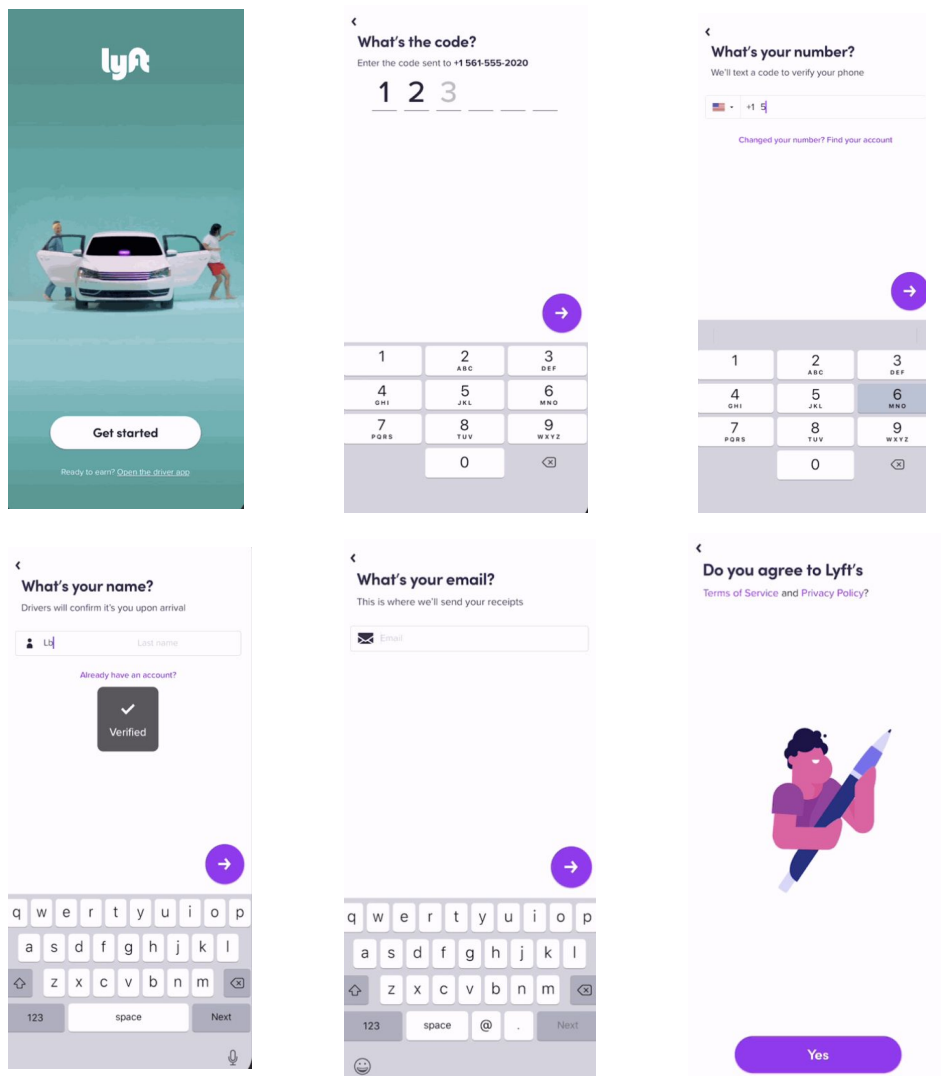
lyft

Get started

Ready to earn? Open the driver app

<

What's the code?

Enter the code sent to +1 561-555-2020

1 2 3

1
2 ABC
3 DEF
4 GHI
5 JKL
6 MNO
7 PQRS
8 TUV
9 WXYZ
0

<

What's your number?

We'll text a code to verify your phone

+1 5

Changed your number? Find your account

1
2 ABC
3 DEF
4 GHI
5 JKL
6 MNO
7 PQRS
8 TUV
9 WXYZ
0

<

What's your name?

Drivers will confirm it's you upon arrival

Lb Last name

Already have an account?

Verified

q w e r t y u i o p
a s d f g h j k l
z x c v b n m
123 space Next

<

What's your email?

This is where we'll send your receipts

Email

q w e r t y u i o p
a s d f g h j k l
z x c v b n m
123 space @ . Next

<

Do you agree to Lyft's

Terms of Service and Privacy Policy?

Yes